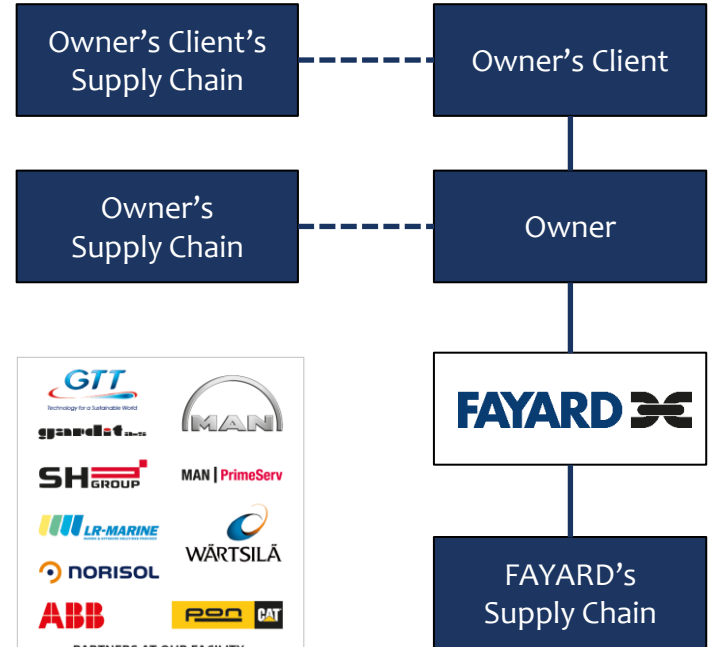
Owner's Client's Supply Chain

Owner's Client

Owner's Supply Chain

Owner

GTT
Technology for a Sustainable World

MAN

gardit as

SH GROUP

MAN | PrimeServ

LR-MARINE

WÄRTSILÄ

NORISOL

ABB

pon CAT

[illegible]

FAYARD

FAYARD's Supply Chain